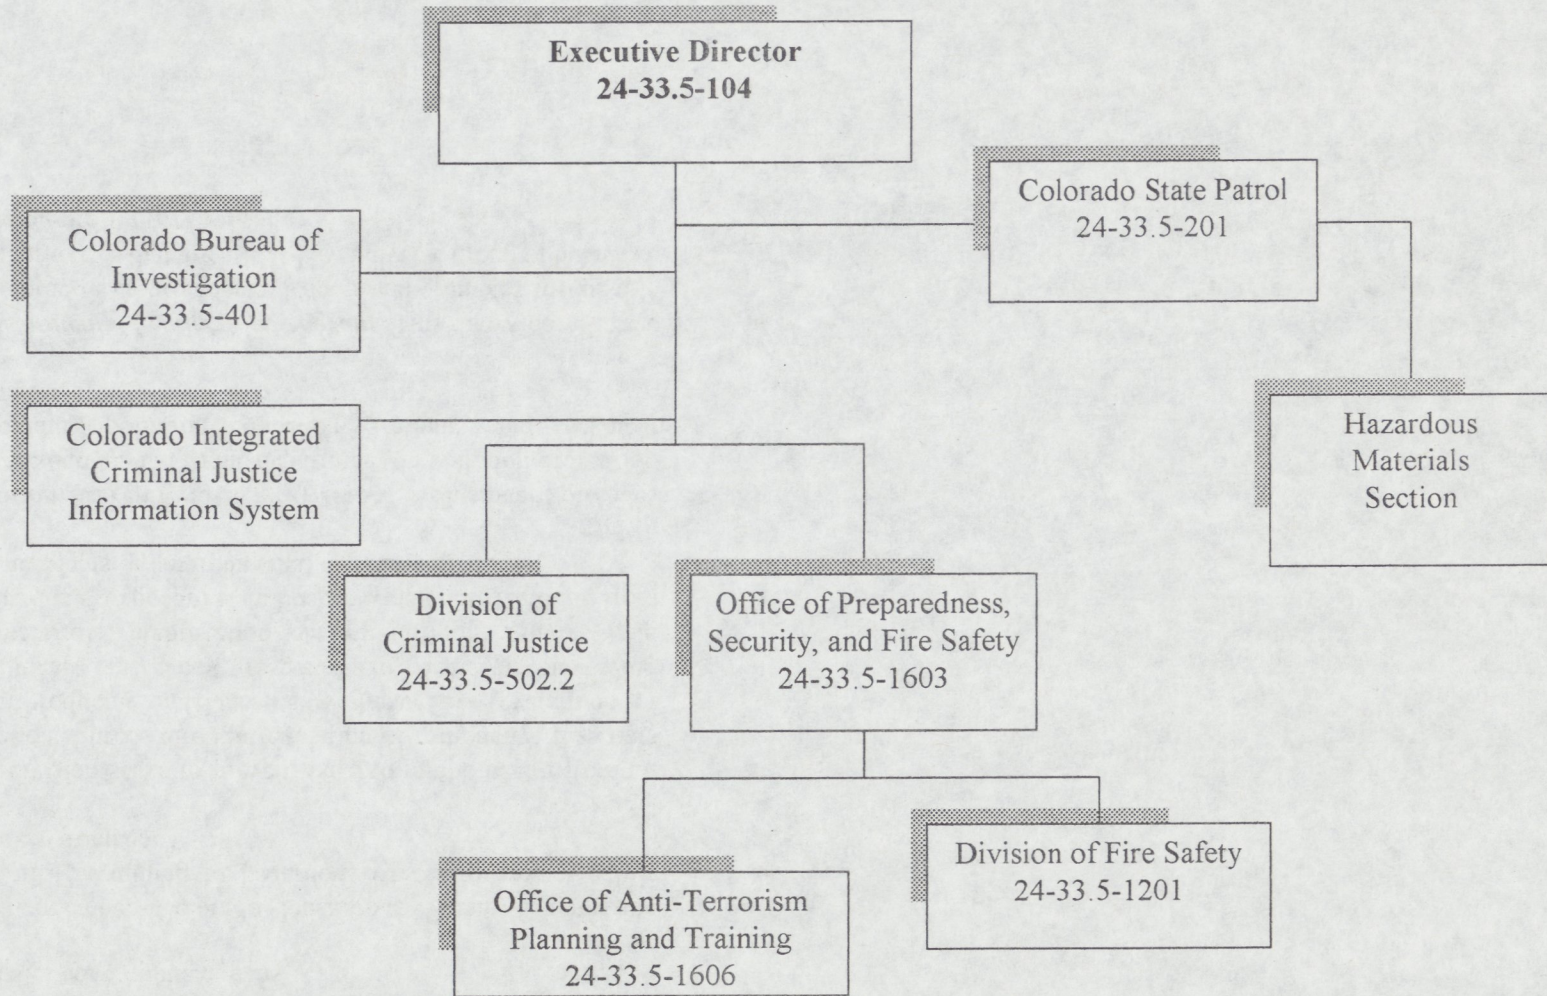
Executive Director
24-33.5-104

Colorado State Patrol
24-33.5-201

Colorado Bureau of Investigation
24-33.5-401

Hazardous Materials Section

Colorado Integrated Criminal Justice Information System

Division of Criminal Justice
24-33.5-502.2

Office of Preparedness, Security, and Fire Safety
24-33.5-1603

Division of Fire Safety
24-33.5-1201

Office of Anti-Terrorism Planning and Training
24-33.5-1606